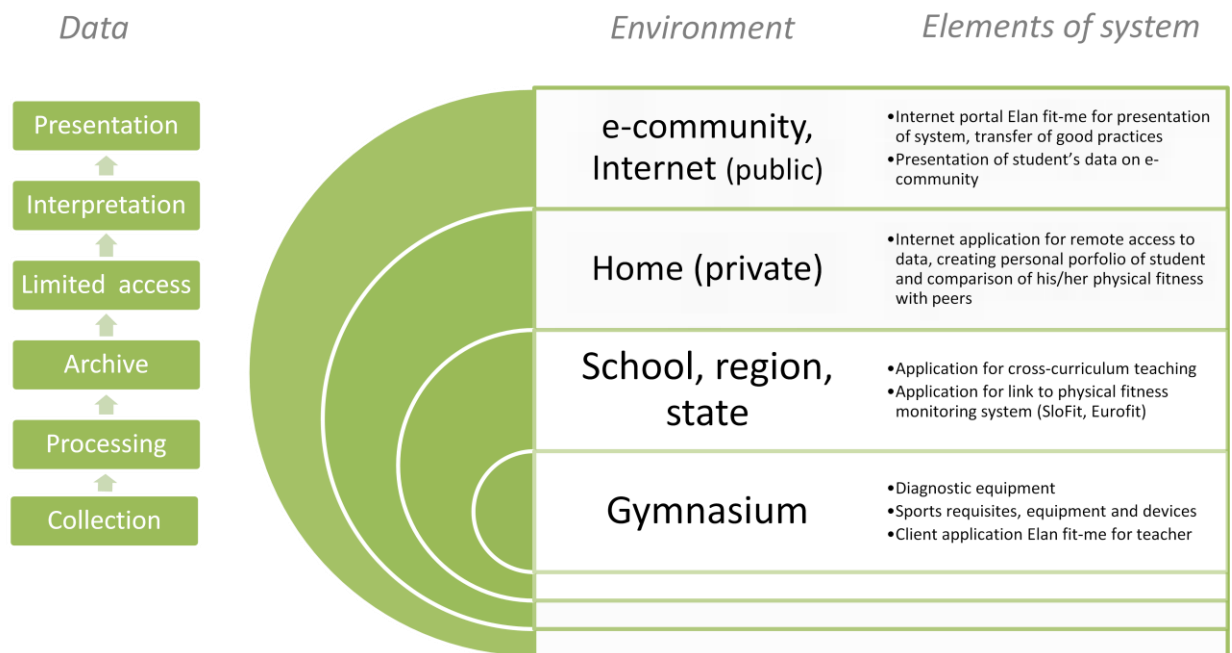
Data

Presentation

Interpretation

Limited access

Archive

Processing

Collection

Environment

Elements of system

e-community, Internet (public)

•Internet portal Elan fit-me for presentation of system, transfer of good practices
•Presentation of student's data on e-community

Home (private)

•Internet application for remote access to data, creating personal porfolio of student and comparison of his/her physical fitness with peers

School, region, state

•Application for cross-curriculum teaching
•Application for link to physical fitness monitoring system (SloFit, Eurofit)

Gymnasium

•Diagnostic equipment
•Sports requisites, equipment and devices
•Client application Elan fit-me for teacher